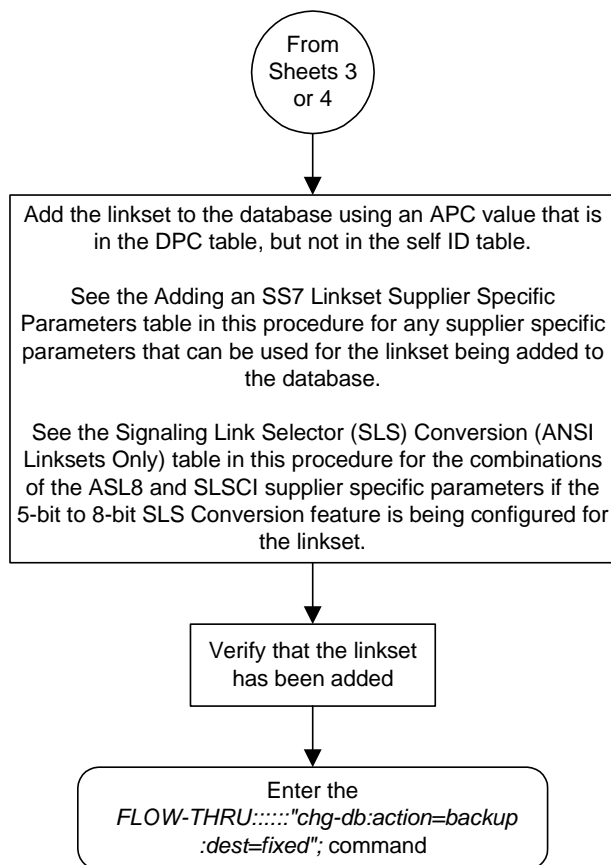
From Sheets 3 or 4

Add the linkset to the database using an APC value that is in the DPC table, but not in the self ID table.

See the Adding an SS7 Linkset Supplier Specific Parameters table in this procedure for any supplier specific parameters that can be used for the linkset being added to the database.

See the Signaling Link Selector (SLS) Conversion (ANSI Linksets Only) table in this procedure for the combinations of the ASL8 and SLSCI supplier specific parameters if the 5-bit to 8-bit SLS Conversion feature is being configured for the linkset.

Verify that the linkset has been added

Enter the FLOW-THRU::::::"chg-db:action=backup :dest=fixed"; command